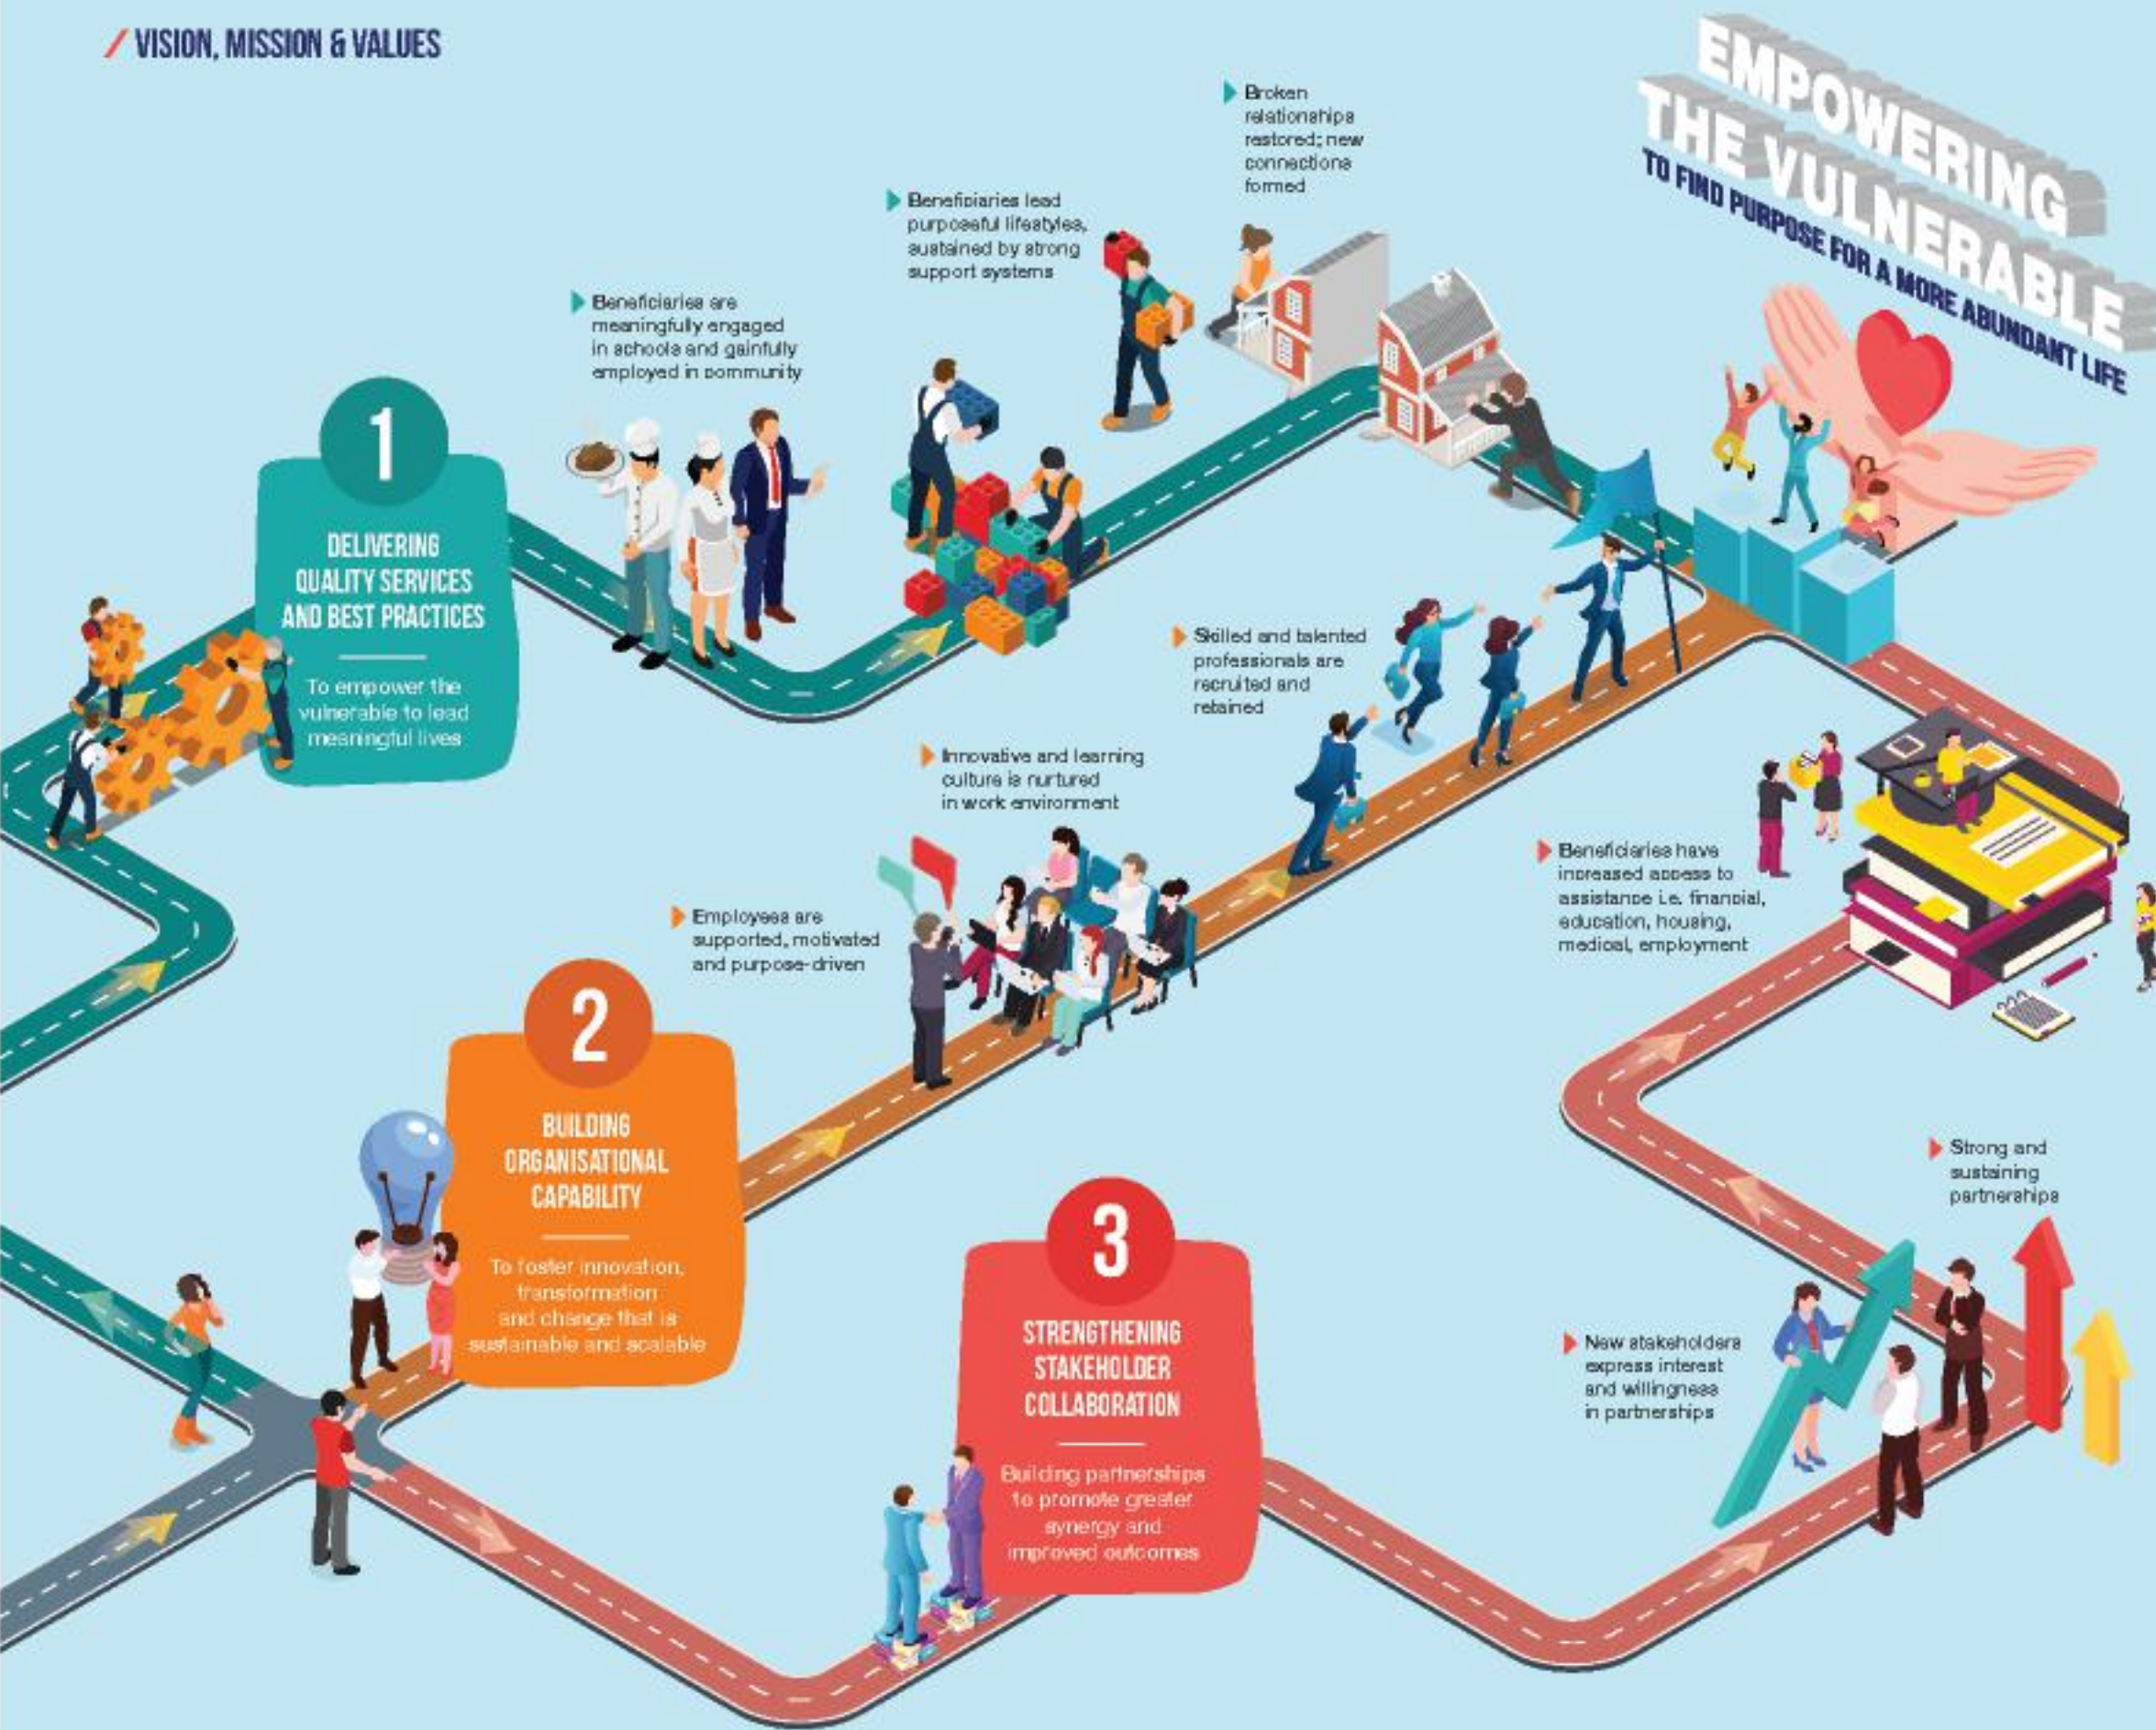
VISION, MISSION & VALUES

EMPOWERING THE VULNERABLE
TO FIND PURPOSE FOR A MORE ABUNDANT LIFE

1
DELIVERING QUALITY SERVICES AND BEST PRACTICES

To empower the vulnerable to lead meaningful lives

Beneficiaries are meaningfully engaged in schools and gainfully employed in community

Beneficiaries lead purposeful lifestyles, sustained by strong support systems

Broken relationships restored; new connections formed

2
BUILDING ORGANISATIONAL CAPABILITY

To foster innovation, transformation and change that is sustainable and scalable

Employees are supported, motivated and purpose-driven

Innovative and learning culture is nurtured in work environment

Skilled and talented professionals are recruited and retained

3
STRENGTHENING STAKEHOLDER COLLABORATION

Building partnerships to promote greater synergy and improved outcomes

New stakeholders express interest and willingness in partnerships

Strong and sustaining partnerships

Beneficiaries have increased access to assistance i.e. financial, education, housing, medical, employment